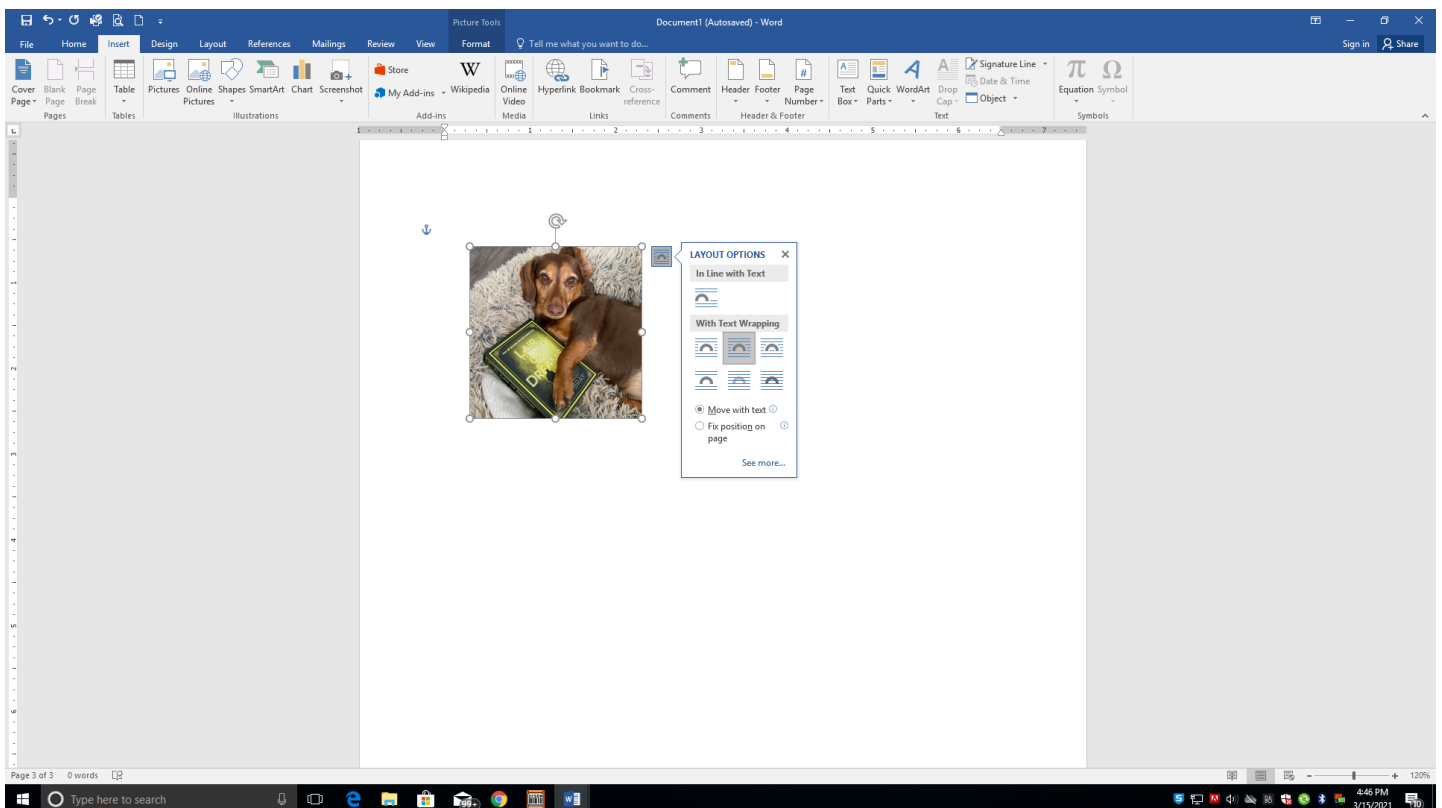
Picture Tools

Document1 (Autosaved) - Word

File Home Insert Design Layout References Mailings Review View Format Tell me what you want to do...

Sign in Share

Cover Page Blank Page Page Break
Pages

Table
Tables

Pictures Online Pictures Shapes SmartArt Chart Screenshot
Illustrations

Store
My Add-ins
Wikipedia
Add-ins

Online Video
Media

Hyperlink Bookmark Cross-reference
Links

Comment
Comments

Header Footer Page Number
Header & Footer

Text Box Quick Parts WordArt Drop Cap
Signature Line
Date & Time
Object
Text

Equation Symbol
Symbols

LAYOUT OPTIONS

In Line with Text

With Text Wrapping

Move with text

Fix position on page

See more...

Page 3 of 3 0 words

120%

Type here to search

4:46 PM
3/15/2021